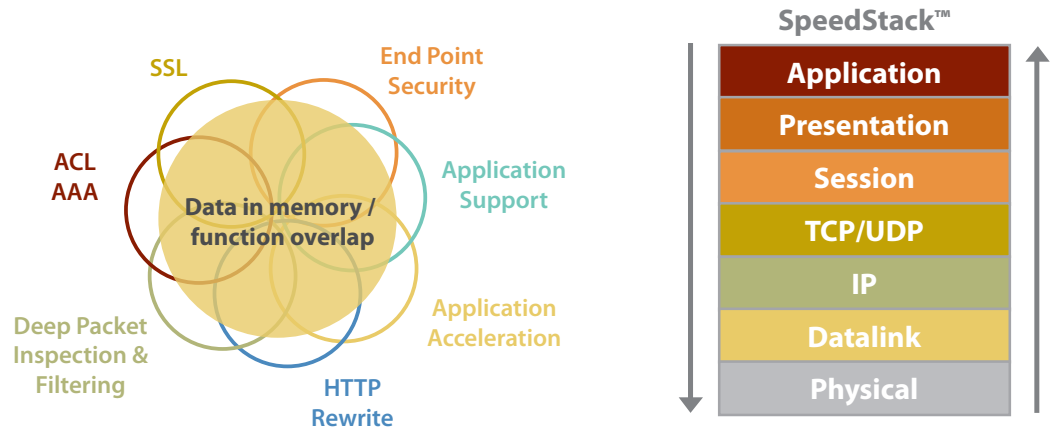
SSL

End Point Security

ACL
AAA

Data in memory / function overlap

Application Support

Application Acceleration

Deep Packet Inspection & Filtering

HTTP Rewrite

SpeedStack™

Application
Presentation
Session
TCP/UDP
IP
Datalink
Physical